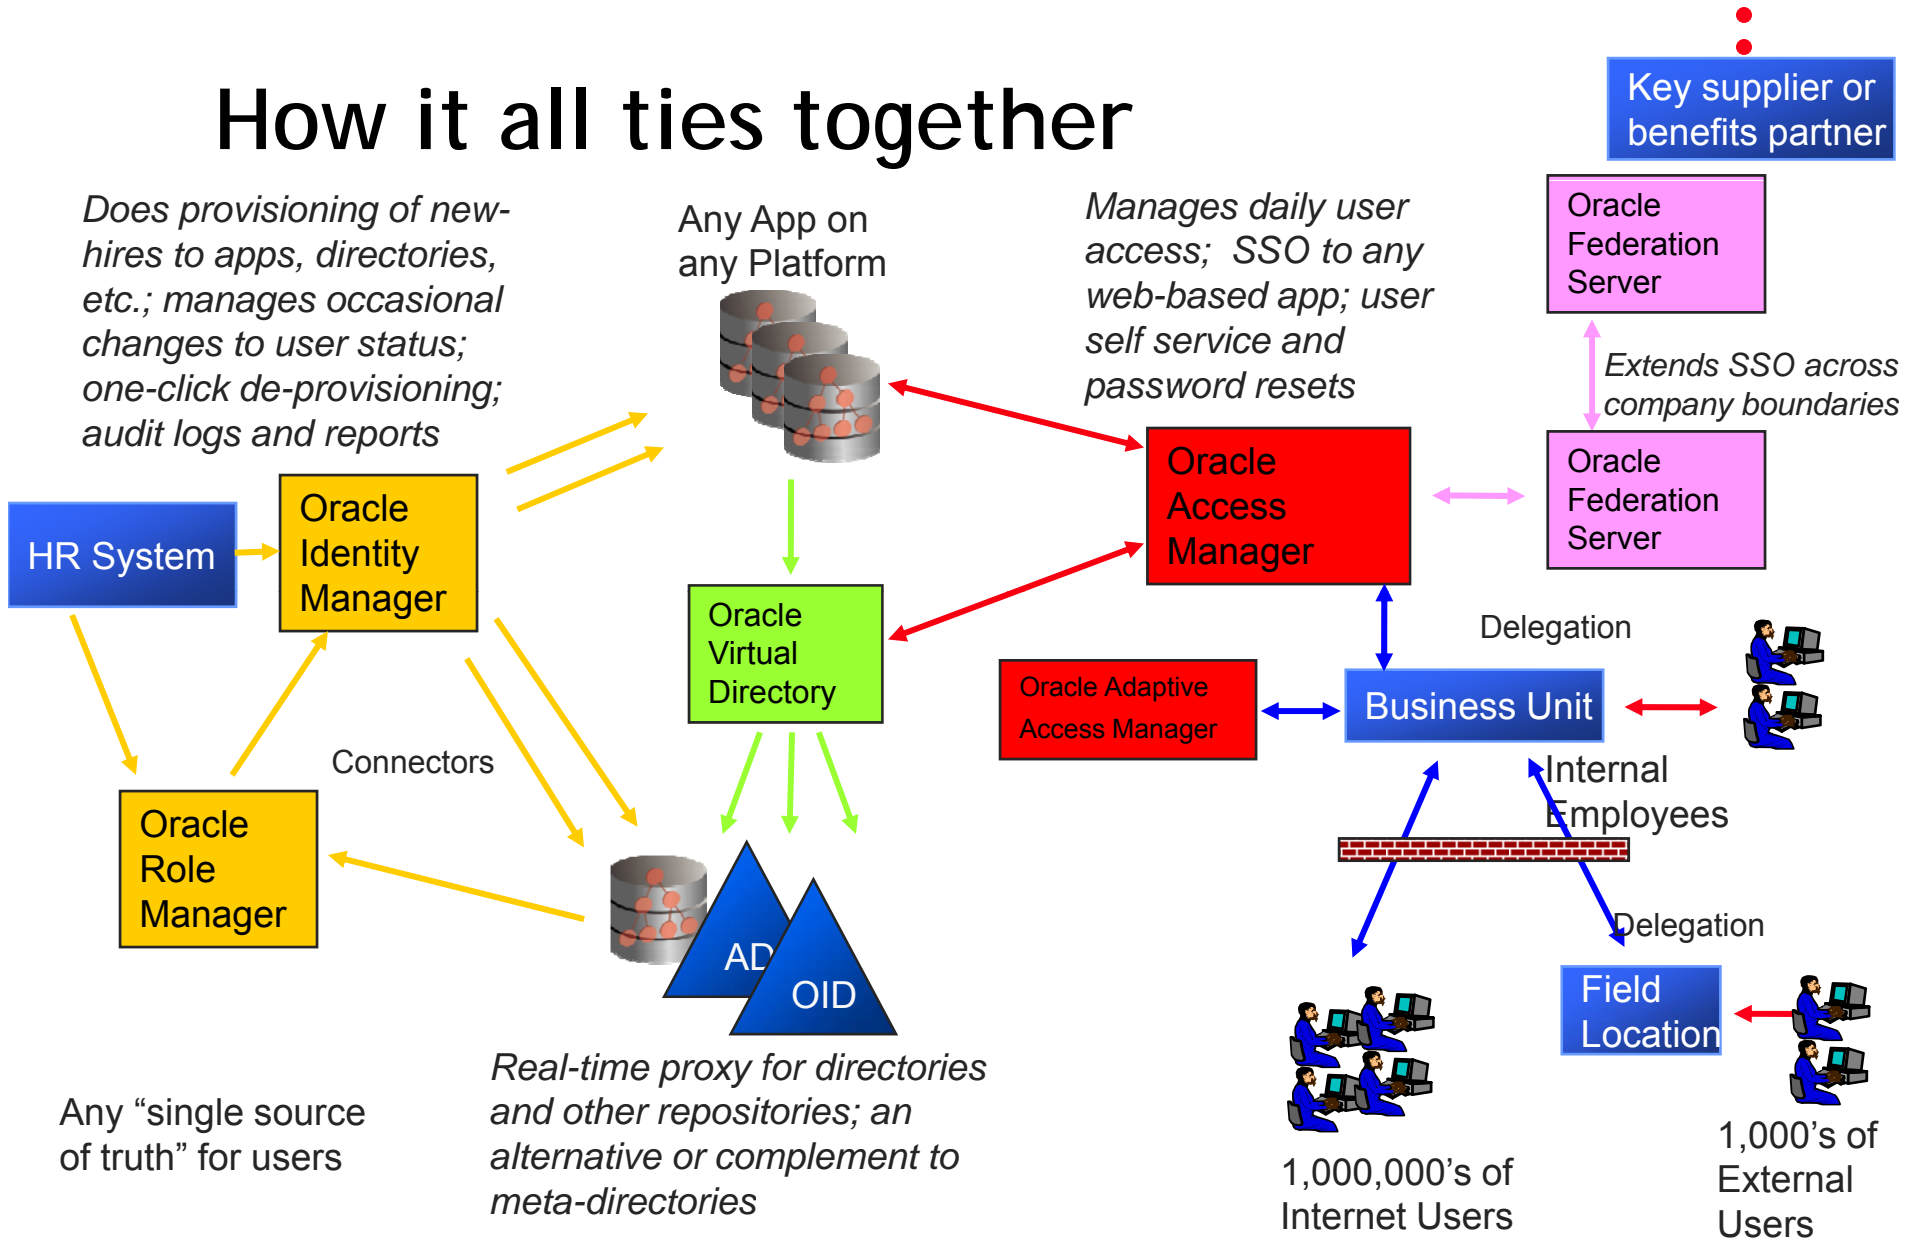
How it all ties together

Key supplier or benefits partner

Does provisioning of new-hires to apps, directories, etc.; manages occasional changes to user status; one-click de-provisioning; audit logs and reports

Any App on any Platform

Manages daily user access; SSO to any web-based app; user self service and password resets

Oracle Federation Server

Extends SSO across company boundaries

Oracle Federation Server

HR System

Oracle Identity Manager

Oracle Access Manager

Oracle Virtual Directory

Delegation

Oracle Adaptive Access Manager

Business Unit

Connectors

Internal Employees

Oracle Role Manager

AD

OID

Delegation

Field Location

Real-time proxy for directories and other repositories; an alternative or complement to meta-directories

Any "single source of truth" for users

1,000,000's of Internet Users

1,000's of External Users